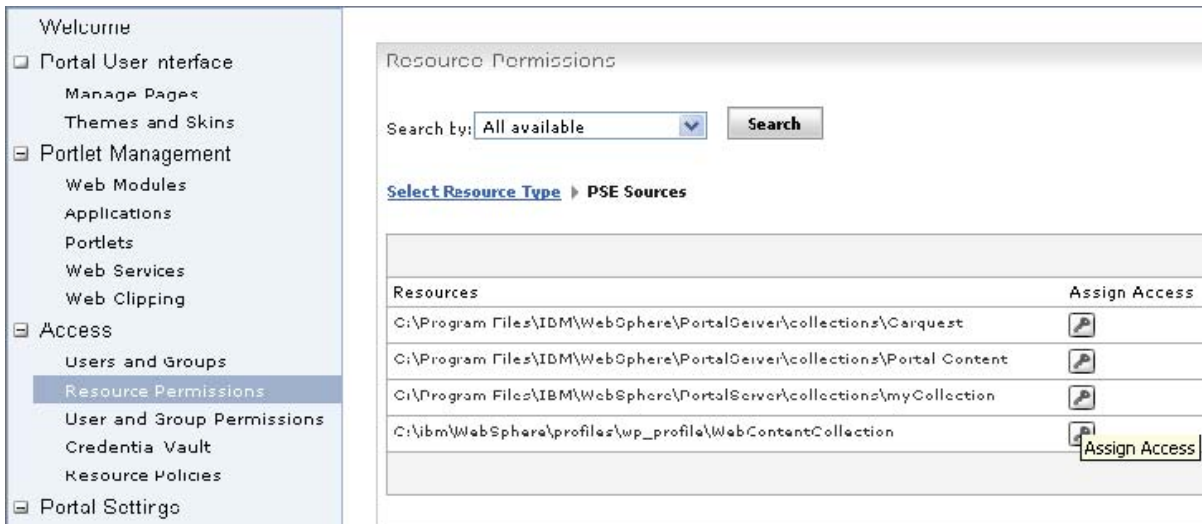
Welcome
Portal User nterface
Manage Pages
Themes and Skins
Portlet Management
Web Modules
Applications
Portlets
Web Services
Web Clipping
Access
Users and Groups
Resource Permissions
User and Group Permissions
Credentia Vault
Resource Policies
Portal Settings

Resource Permissions

Search by: All available
Search

Select Resource Type ▸ PSE Sources

| Resources | Assign Access |
|---|---|
| C:\Program Files\IBM\WebSphere\PortalServer\collections\Carquest | |
| C:\Program Files\IBM\WebSphere\PortalServer\collections\Portal Content | |
| C:\Program Files\IBM\WebSphere\PortalServer\collections\myCollection | |
| C:\ibm\WebSphere\profiles\wp_profile\WebContentCollection | Assign Access |